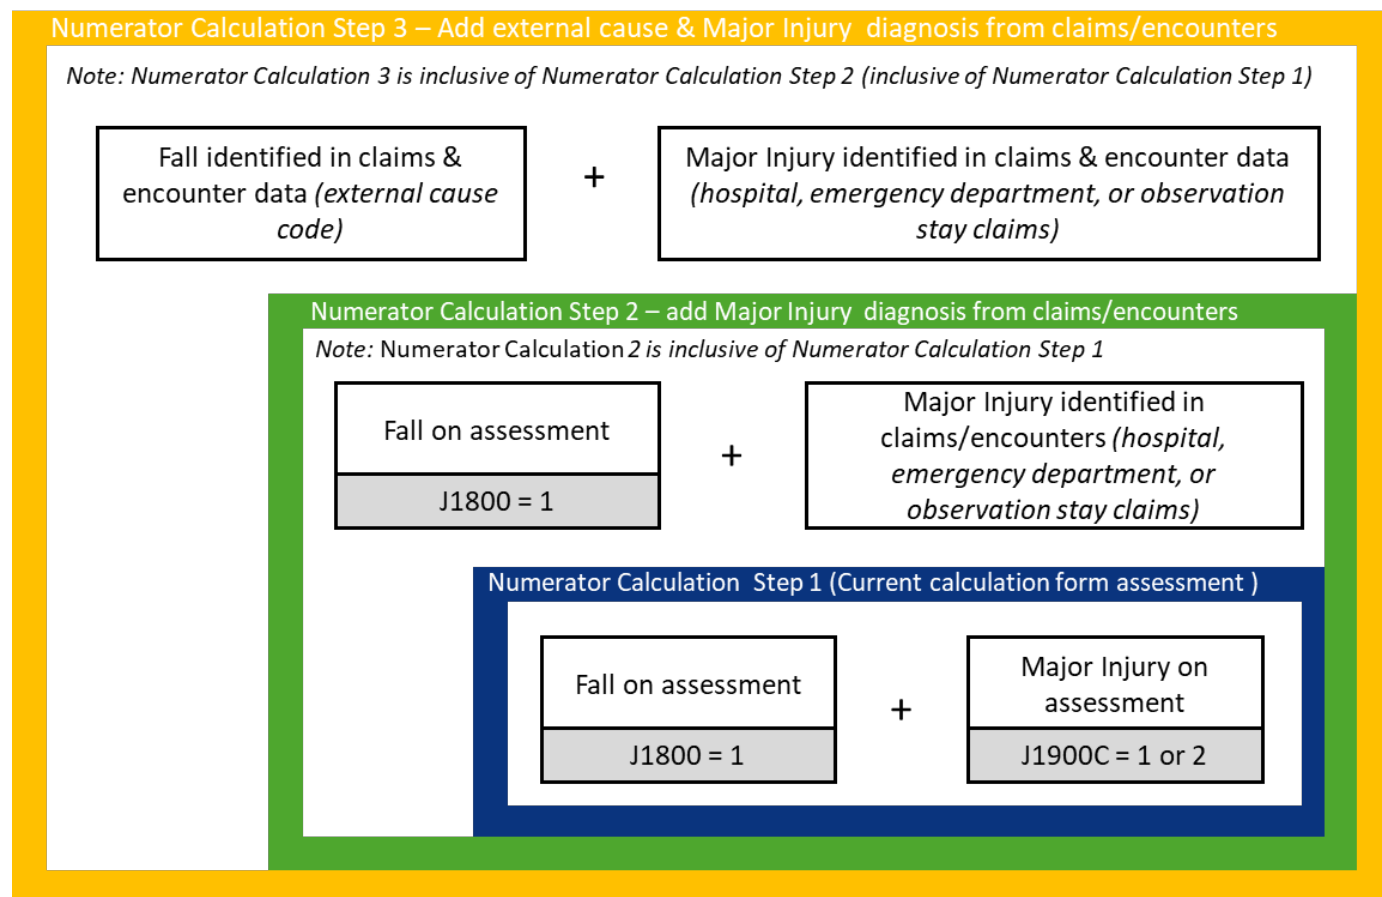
Numerator Calculation Step 3 – Add external cause & Major Injury diagnosis from claims/encounters

Note: Numerator Calculation 3 is inclusive of Numerator Calculation Step 2 (inclusive of Numerator Calculation Step 1)

Fall identified in claims & encounter data (external cause code)

+

Major Injury identified in claims & encounter data (hospital, emergency department, or observation stay claims)

Numerator Calculation Step 2 – add Major Injury diagnosis from claims/encounters

Note: Numerator Calculation 2 is inclusive of Numerator Calculation Step 1

Fall on assessment

J1800 = 1

+

Major Injury identified in claims/encounters (hospital, emergency department, or observation stay claims)

Numerator Calculation Step 1 (Current calculation form assessment )

Fall on assessment

J1800 = 1

+

Major Injury on assessment

J1900C = 1 or 2